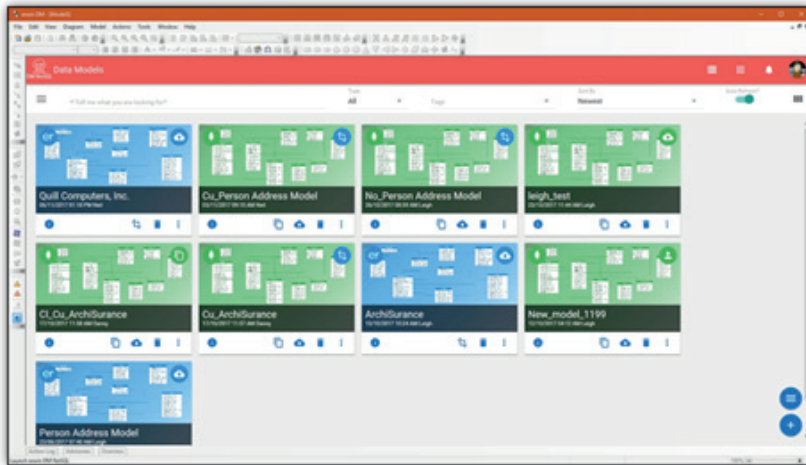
File Edit View Diagram Model Actions Tools Window Help

Data Models

Tell me what you are looking for

Type
All

Tags

Sort By
Newest

Auto Refresh

Quill Computers, Inc.

Cu_Person Address Model

No_Person Address Model

leigh_test

Cl_Cu_ArchiSurance

Cu_ArchiSurance

ArchiSurance

New_model_1199

Person Address Model